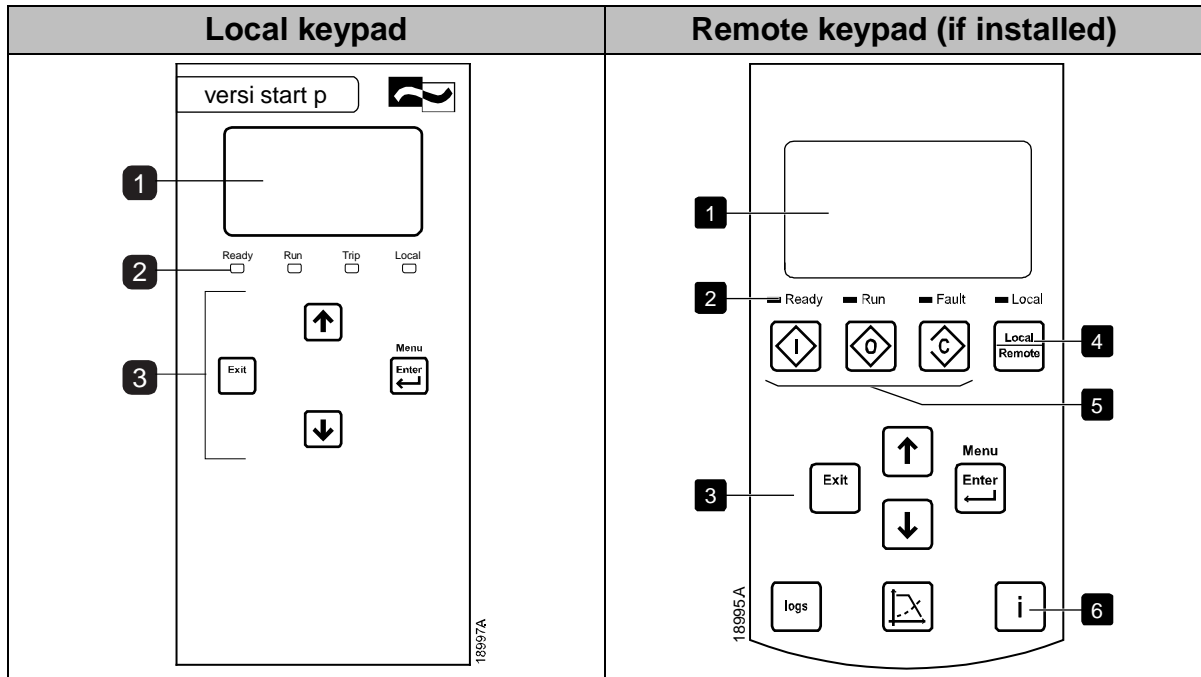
| Local keypad | Remote keypad (if installed) |
|---|---|
| versi start p<br>1<br>Ready Run Trip Local<br>2<br>Menu<br>3 Exit Enter<br>18997A | 1<br>2 Ready Run Fault Local<br>I O C Local Remote 4<br>5<br>Menu<br>3 Exit Enter<br>18995A<br>logs i 6 |